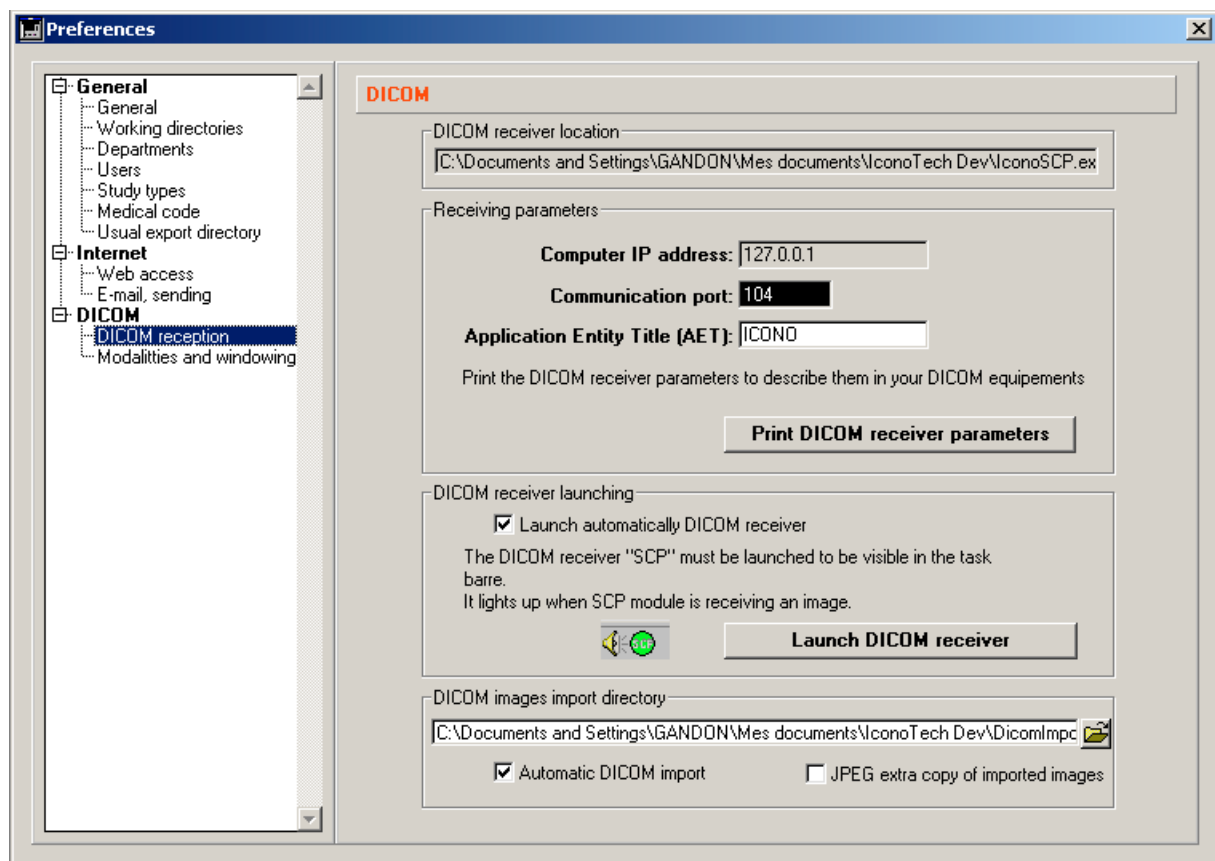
Preferences

General
General
Working directories
Departments
Users
Study types
Medical code
Usual export directory
Internet
Web access
E-mail, sending
DICOM
DICOM reception
Modalitties and windowing

DICOM

DICOM receiver location
C:\Documents and Settings\GANDON\Mes documents\IconoTech Dev\IconoSCP.ex

Receiving parameters
Computer IP address: 127.0.0.1
Communication port: 104
Application Entity Title (AET): ICONO
Print the DICOM receiver parameters to describe them in your DICOM equipements
Print DICOM receiver parameters

DICOM receiver launching
Launch automatically DICOM receiver
The DICOM receiver "SCP" must be launched to be visible in the task barre.
It lights up when SCP module is receiving an image.
Launch DICOM receiver

DICOM images import directory
C:\Documents and Settings\GANDON\Mes documents\IconoTech Dev\DicomImpo
Automatic DICOM import
JPEG extra copy of imported images